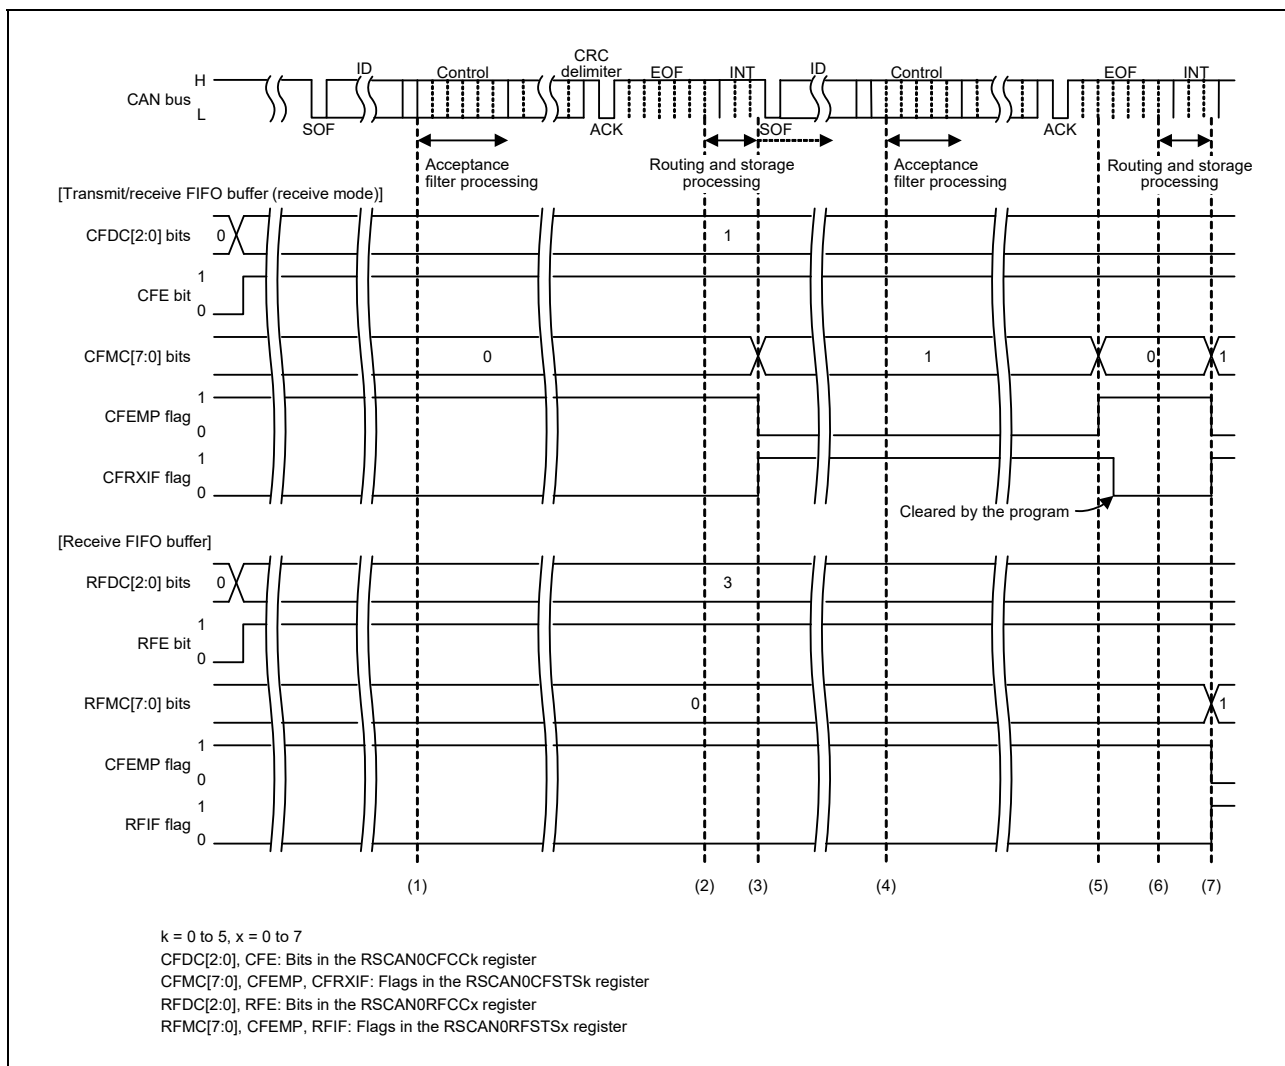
CAN bus H L
SOF
ID
Control
CRC delimiter
ACK
EOF
INT
SOF
ID
Control
ACK
EOF
INT

Acceptance filter processing
Routing and storage processing
Acceptance filter processing
Routing and storage processing

[Transmit/receive FIFO buffer (receive mode)]
CFDC[2:0] bits 0 1
CFE bit 1 0
CFMC[7:0] bits 0 1 0 1
CFEMP flag 1 0
CFRXIF flag 1 0
Cleared by the program

[Receive FIFO buffer]
RFDC[2:0] bits 0 3
RFE bit 1 0
RFMC[7:0] bits 0 1
CFEMP flag 1 0
RFIF flag 1 0

(1) (2) (3) (4) (5) (6) (7)

k = 0 to 5, x = 0 to 7
CFDC[2:0], CFE: Bits in the RSCAN0CFCCk register
CFMC[7:0], CFEMP, CFRXIF: Flags in the RSCAN0CFSTSk register
RFDC[2:0], RFE: Bits in the RSCAN0RFCCx register
RFMC[7:0], CFEMP, RFIF: Flags in the RSCAN0RFSTSx register